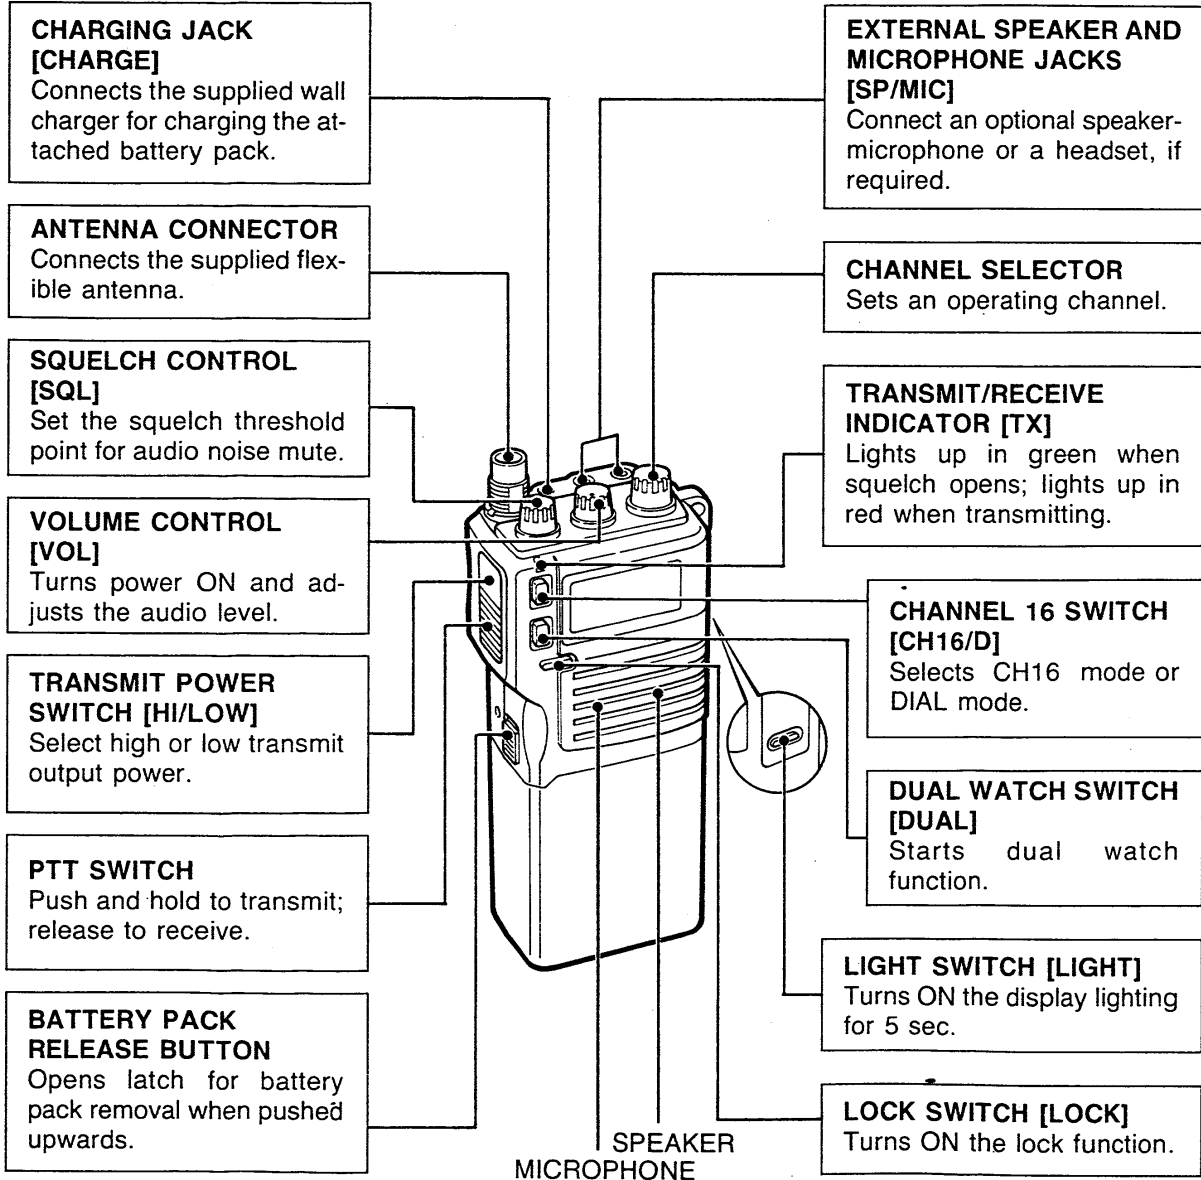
CHARGING JACK [CHARGE]
Connects the supplied wall charger for charging the attached battery pack.

ANTENNA CONNECTOR
Connects the supplied flexible antenna.

SQUELCH CONTROL [SQL]
Set the squelch threshold point for audio noise mute.

VOLUME CONTROL [VOL]
Turns power ON and adjusts the audio level.

TRANSMIT POWER SWITCH [HI/LOW]
Select high or low transmit output power.

PTT SWITCH
Push and hold to transmit; release to receive.

BATTERY PACK RELEASE BUTTON
Opens latch for battery pack removal when pushed upwards.

EXTERNAL SPEAKER AND MICROPHONE JACKS [SP/MIC]
Connect an optional speaker-microphone or a headset, if required.

CHANNEL SELECTOR
Sets an operating channel.

TRANSMIT/RECEIVE INDICATOR [TX]
Lights up in green when squelch opens; lights up in red when transmitting.

CHANNEL 16 SWITCH [CH16/D]
Selects CH16 mode or DIAL mode.

DUAL WATCH SWITCH [DUAL]
Starts dual watch function.

LIGHT SWITCH [LIGHT]
Turns ON the display lighting for 5 sec.

LOCK SWITCH [LOCK]
Turns ON the lock function.

SPEAKER
MICROPHONE